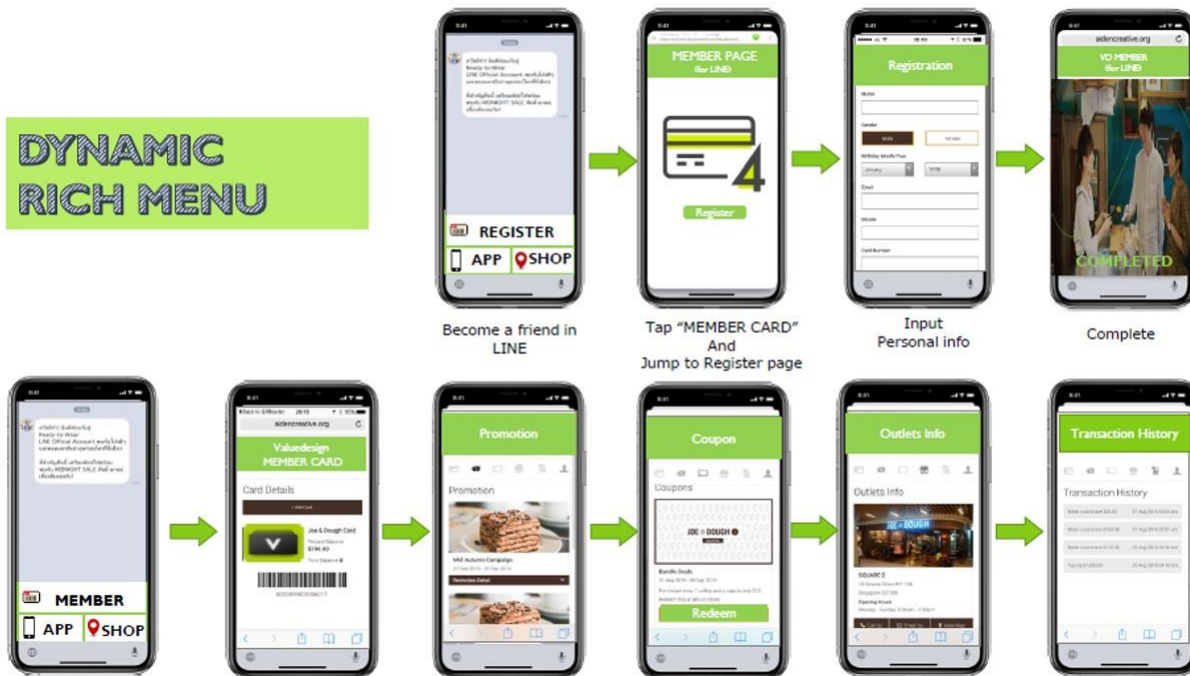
DYNAMIC RICH MENU

REGISTER
APP
SHOP

Become a friend in LINE

MEMBER PAGE
(for LINE)

Register

Tap "MEMBER CARD" And Jump to Register page

Registration

Input Personal info

aidencreative.org

VD MEMBER
(for LINE)

COMPLETED

Complete

MEMBER
APP
SHOP

aidencreative.org

Valuedesign
MEMBER CARD

Card Details

Joe & Dough Card

Promotion

Promotion

Coupon

Coupons

JOE & DOUGH

Bundle Deals

Redeem

Outlets Info

Outlets Info

JOE & DOUGH

SQUARE 2

Transaction History

Transaction History